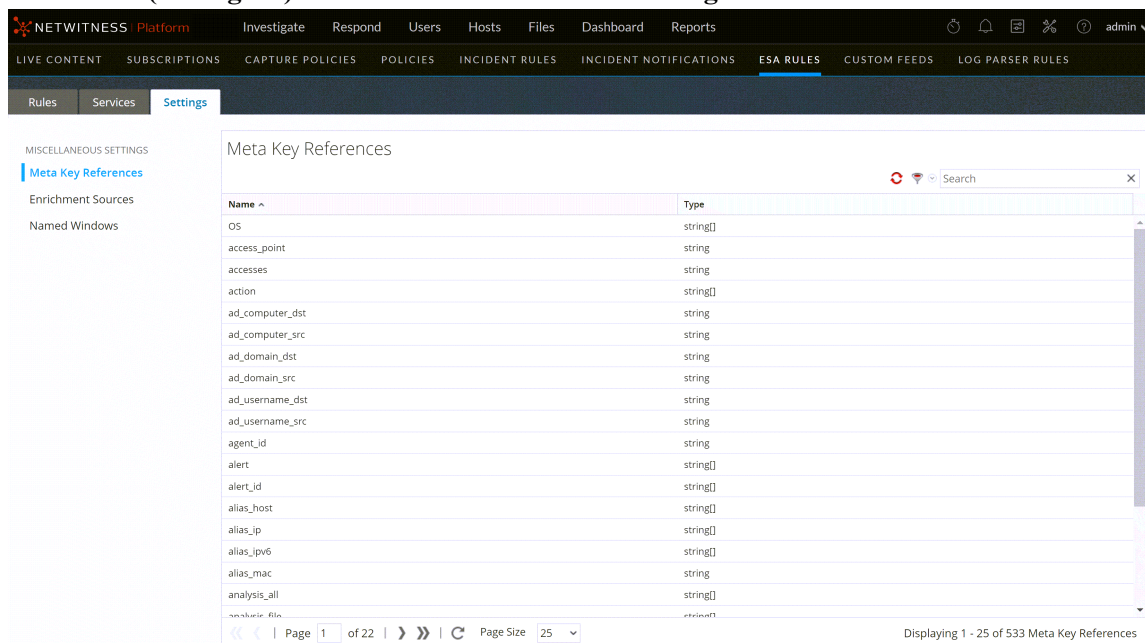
NETWITNESS Platform Investigate Respond Users Hosts Files Dashboard Reports admin

LIVE CONTENT SUBSCRIPTIONS CAPTURE POLICIES POLICIES INCIDENT RULES INCIDENT NOTIFICATIONS ESA RULES CUSTOM FEEDS LOG PARSER RULES

Rules Services Settings

MISCELLANEOUS SETTINGS
Meta Key References
Enrichment Sources
Named Windows

Meta Key References

Search

| Name | Type |
|---|---|
| OS | string[] |
| access_point | string |
| accesses | string |
| action | string[] |
| ad_computer_dst | string |
| ad_computer_src | string |
| ad_domain_dst | string |
| ad_domain_src | string |
| ad_username_dst | string |
| ad_username_src | string |
| agent_id | string |
| alert | string[] |
| alert_id | string[] |
| alias_host | string[] |
| alias_ip | string[] |
| alias_ipv6 | string[] |
| alias_mac | string |
| analysis_all | string[] |
| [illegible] | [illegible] |

| Page 1 of 22 | Page Size 25

Displaying 1 - 25 of 533 Meta Key References